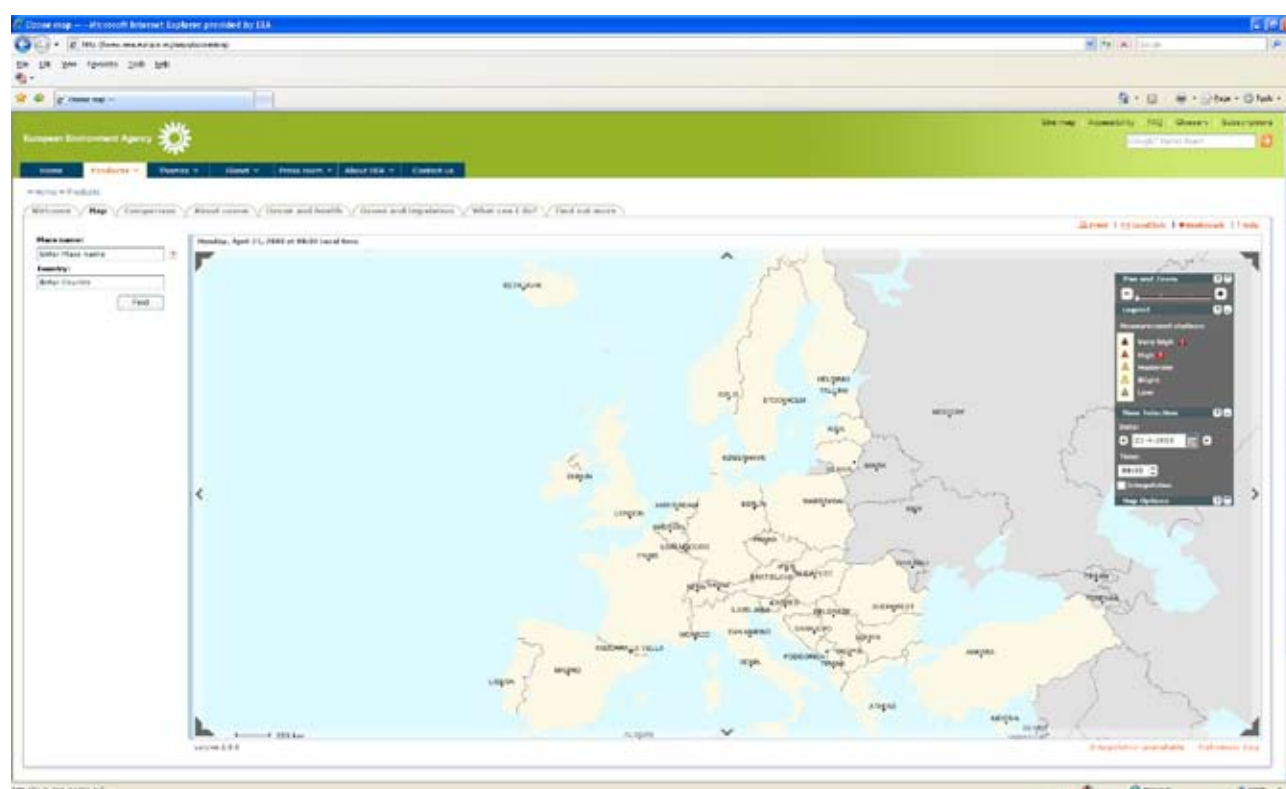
Ozone map — Microsoft Internet Explorer provided by EEA

File Edit View Favorites Tools Help

Ozone map

European Environment Agency

Site map Accessibility FAQ Glossary Subscriptions

Home Products Themes Countries Press room About EEA Contact us

Home > Products

Welcome Map Comparison About ozone Ozone and health Ozone and vegetation What can I do? Find out more

Print Bookmark Help

Place name:
Enter Place name
Country:
Enter Country
Find

Monday, April 21, 2008 at 08:00 local time

REYKJAVIK
HELSINKI
TALLINN
OSLO
STOCKHOLM
RIGA
MOSCOW
COPENHAGEN
MINSK
DUBLIN
AMSTERDAM
BERLIN
WARSAW
LONDON
BRUSSELS
KIEV
LUXEMBOURG
PRAGUE
PARIS
VIENNA
BRATISLAVA
BUDAPEST
BERN
LJUBLJANA
BELGRADE
BUCHAREST
MONACO
SAN MARINO
ANDORRA LA VELLA
SOFIA
MADRID
ROME
PODGORICA
TIRANA
ANKARA
LISBON
ATHENS
NICOSIA
ALGIERS

Pan and Zoom
Legend
Measurement stations
Very High
High
Moderate
Slight
Low
Time Selection
Date:
21-4-2008
Time:
08:00
Interpolation
Map Options

300 km
version 1.0.0
Interpolation unavailable Full screen map